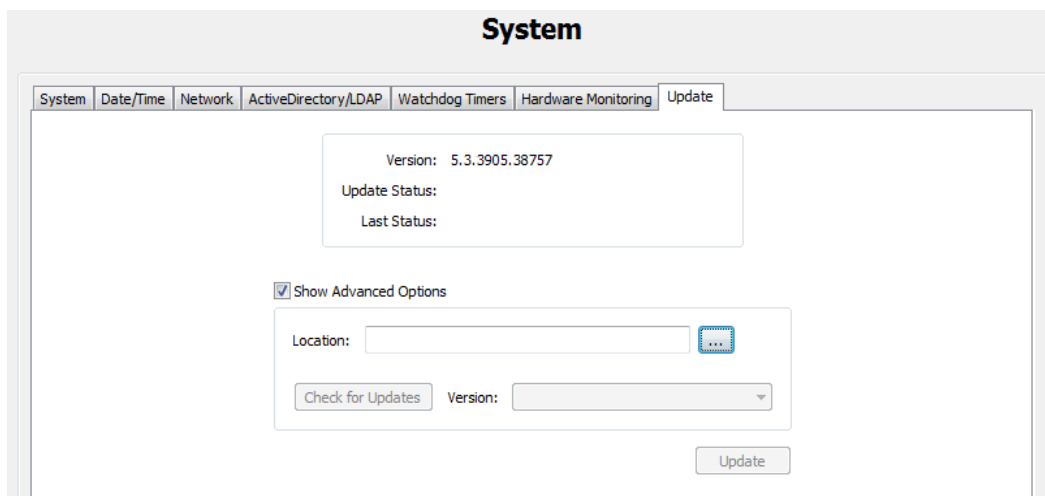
System

System | Date/Time | Network | ActiveDirectory/LDAP | Watchdog Timers | Hardware Monitoring | Update

Version: 5.3.3905.38757
Update Status:
Last Status:

Show Advanced Options

Location: ...

Check for Updates Version:

Update